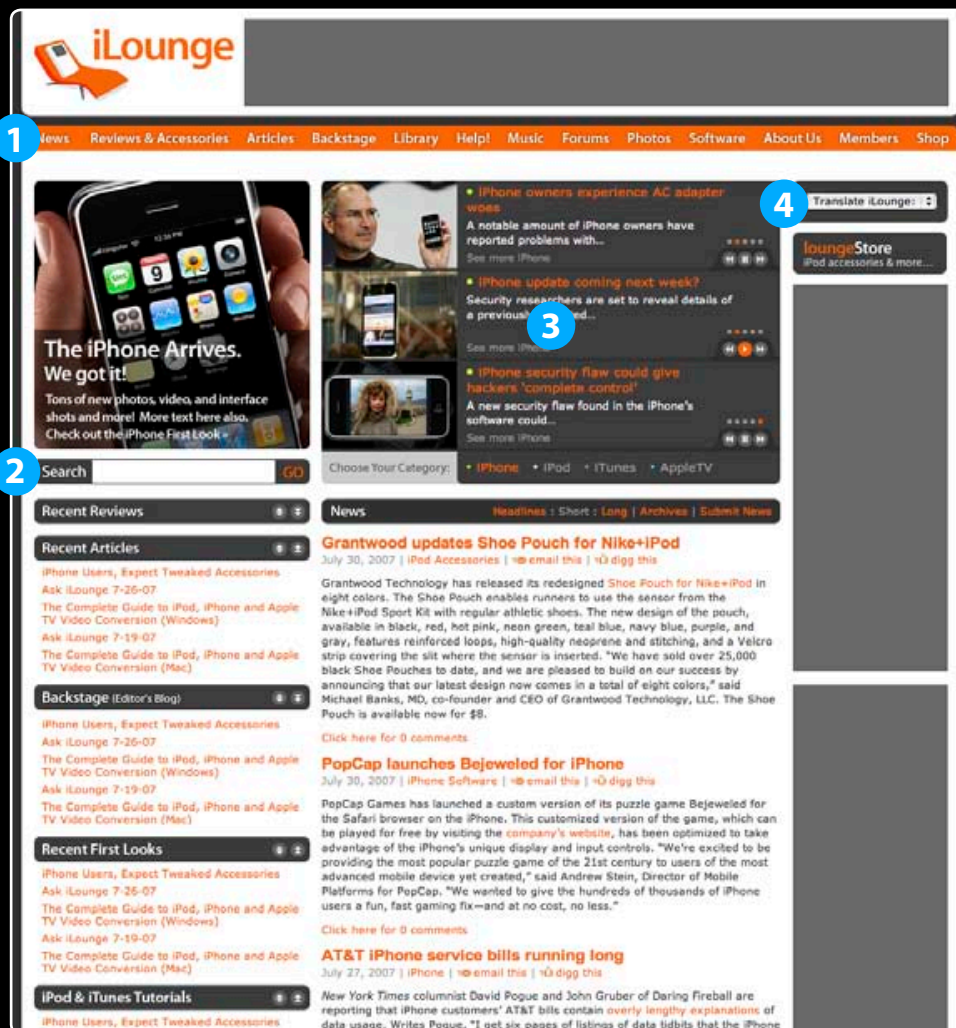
iLounge

1 News Reviews & Accessories Articles Backstage Library Help! Music Forums Photos Software About Us Members Shop

The iPhone Arrives. We got it!
Tons of new photos, video, and interface shots and more! More text here also. Check out the iPhone First Look »

iPhone owners experience AC adapter woes
A notable amount of iPhone owners have reported problems with...
See more iPhone

iPhone update coming next week?
Security researchers are set to reveal details of a previously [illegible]ed...
See more iPhone

3

iPhone security flaw could give hackers 'complete control'
A new security flaw found in the iPhone's software could...
See more iPhone

4 Translate iLounge:

loungeStore
iPod accessories & more...

2 Search GO

Choose Your Category: iPhone iPod iTunes AppleTV

Recent Reviews

Recent Articles
iPhone Users, Expect Tweaked Accessories
Ask iLounge 7-26-07
The Complete Guide to iPod, iPhone and Apple TV Video Conversion (Windows)
Ask iLounge 7-19-07
The Complete Guide to iPod, iPhone and Apple TV Video Conversion (Mac)

Backstage (Editor's Blog)
iPhone Users, Expect Tweaked Accessories
Ask iLounge 7-26-07
The Complete Guide to iPod, iPhone and Apple TV Video Conversion (Windows)
Ask iLounge 7-19-07
The Complete Guide to iPod, iPhone and Apple TV Video Conversion (Mac)

Recent First Looks
iPhone Users, Expect Tweaked Accessories
Ask iLounge 7-26-07
The Complete Guide to iPod, iPhone and Apple TV Video Conversion (Windows)
Ask iLounge 7-19-07
The Complete Guide to iPod, iPhone and Apple TV Video Conversion (Mac)

iPod & iTunes Tutorials
iPhone Users, Expect Tweaked Accessories

News
Headlines : Short : Long | Archives | Submit News

Grantwood updates Shoe Pouch for Nike+iPod
July 30, 2007 | iPod Accessories | email this | digg this
Grantwood Technology has released its redesigned Shoe Pouch for Nike+iPod in eight colors. The Shoe Pouch enables runners to use the sensor from the Nike+iPod Sport Kit with regular athletic shoes. The new design of the pouch, available in black, red, hot pink, neon green, teal blue, navy blue, purple, and gray, features reinforced loops, high-quality neoprene and stitching, and a Velcro strip covering the slit where the sensor is inserted. "We have sold over 25,000 black Shoe Pouches to date, and we are pleased to build on our success by announcing that our latest design now comes in a total of eight colors," said Michael Banks, MD, co-founder and CEO of Grantwood Technology, LLC. The Shoe Pouch is available now for $8.
Click here for 0 comments

PopCap launches Bejeweled for iPhone
July 30, 2007 | iPhone Software | email this | digg this
PopCap Games has launched a custom version of its puzzle game Bejeweled for the Safari browser on the iPhone. This customized version of the game, which can be played for free by visiting the company's website, has been optimized to take advantage of the iPhone's unique display and input controls. "We're excited to be providing the most popular puzzle game of the 21st century to users of the most advanced mobile device yet created," said Andrew Stein, Director of Mobile Platforms for PopCap. "We wanted to give the hundreds of thousands of iPhone users a fun, fast gaming fix—and at no cost, no less."
Click here for 0 comments

AT&T iPhone service bills running long
July 27, 2007 | iPhone | email this | digg this
New York Times columnist David Pogue and John Gruber of Daring Fireball are reporting that iPhone customers' AT&T bills contain overly lengthy explanations of data usage. Writes Pogue, "I get six pages of listings of data tidbits that the iPhone